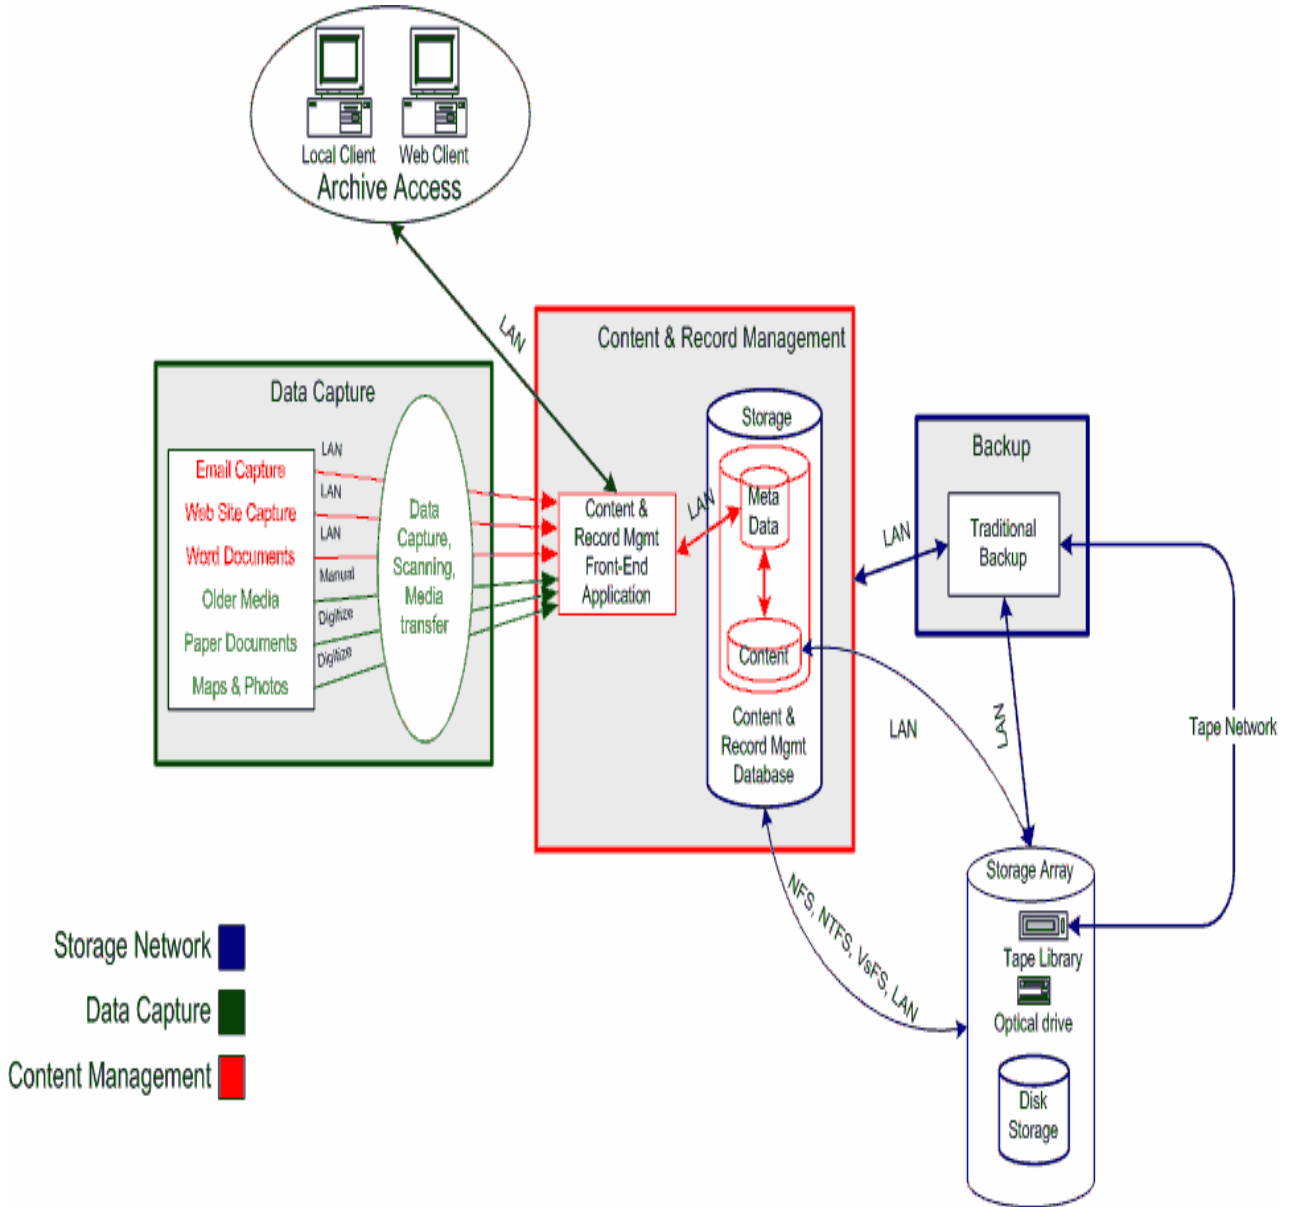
Local Client
Web Client
Archive Access

LAN

Content & Record Management

Data Capture

Email Capture
Web Site Capture
Word Documents
Older Media
Paper Documents
Maps & Photos

LAN
LAN
LAN
Manual
Digitize
Digitize

Data Capture, Scanning, Media transfer

Content & Record Mgmt Front-End Application

LAN

Storage
Meta Data
Content
Content & Record Mgmt Database

Backup
LAN
Traditional Backup

LAN
LAN
Tape Network

NFS, NTFS, VsFS, LAN

Storage Array
Tape Library
Optical drive
Disk Storage

Storage Network
Data Capture
Content Management